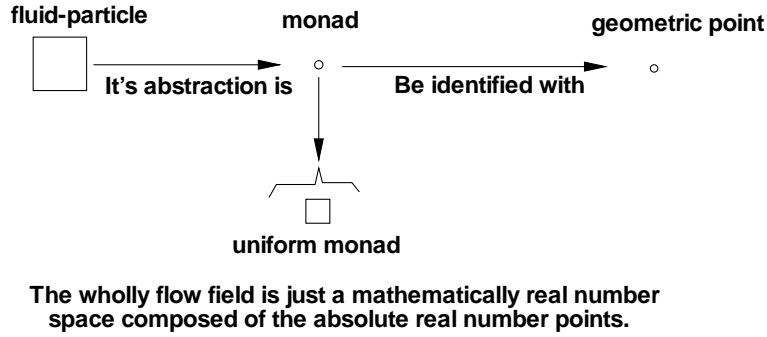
fluid-particle

monad

geometric point

It's abstraction is

Be identified with

uniform monad

The wholly flow field is just a mathematically real number space composed of the absolute real number points.